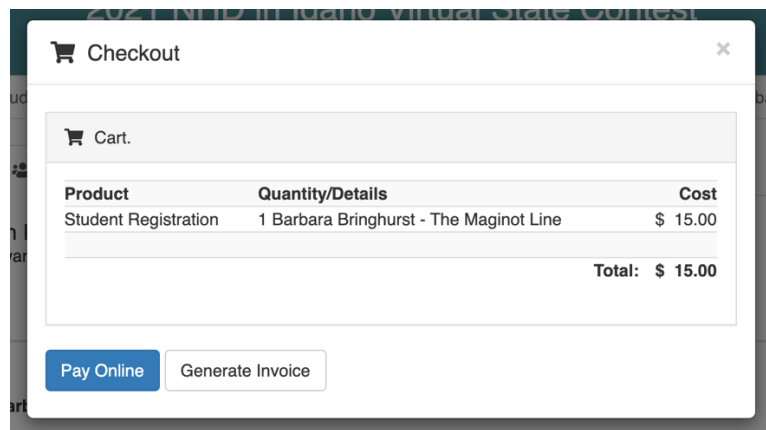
2021 NHD in Idaho Virtual State Contest

Checkout

×

Cart.

| Product | Quantity/Details | Cost |
|---|---|---|
| Student Registration | 1 Barbara Bringhurst - The Maginot Line | \$ 15.00 |
| | | |
| | Total: | \$ 15.00 |

Pay Online

Generate Invoice